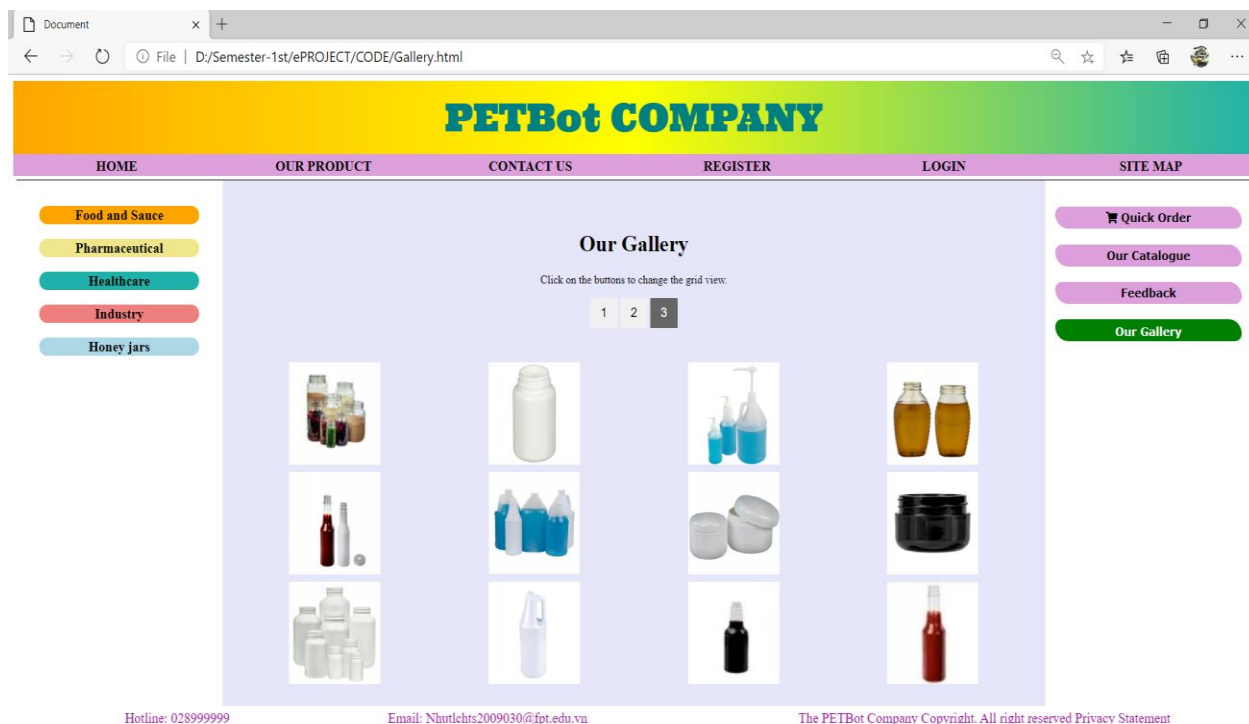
Document

File | D:/Semester-1st/ePROJECT/CODE/Gallery.html

PETBot COMPANY

HOME
OUR PRODUCT
CONTACT US
REGISTER
LOGIN
SITE MAP

Food and Sauce
Pharmaceutical
Healthcare
Industry
Honey jars

Our Gallery

Click on the buttons to change the grid view.

1 2 3

Quick Order
Our Catalogue
Feedback
Our Gallery

Hotline: 028999999
Email: Nhutlchts2009030@fpt.edu.vn
The PETBot Company Copyright. All right reserved Privacy Statement